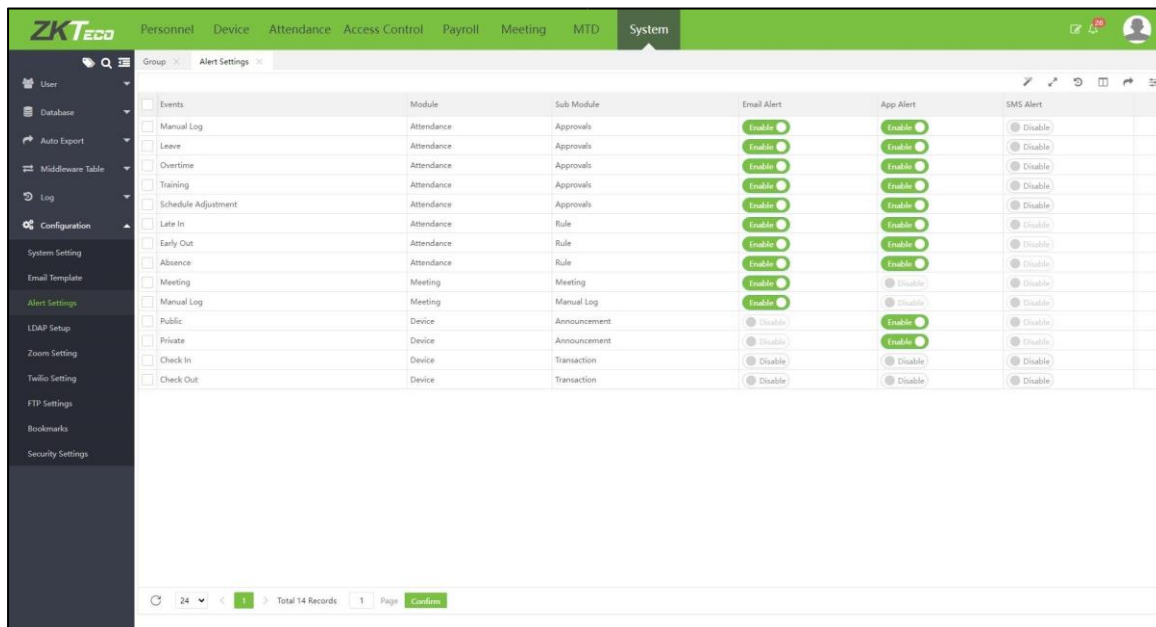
ZKTeco Personnel Device Attendance Access Control Payroll Meeting MTD System

20

User
Database
Auto Export
Middleware Table
Log
Configuration
System Setting
Email Template
Alert Settings
LDAP Setup
Zoom Setting
Twilio Setting
FTP Settings
Bookmarks
Security Settings

Group × Alert Settings ×

| Events | Module | Sub Module | Email Alert | App Alert | SMS Alert |
|---|---|---|---|---|---|
| Manual Log | Attendance | Approvals | Enable | Enable | Disable |
| Leave | Attendance | Approvals | Enable | Enable | Disable |
| Overtime | Attendance | Approvals | Enable | Enable | Disable |
| Training | Attendance | Approvals | Enable | Enable | Disable |
| Schedule Adjustment | Attendance | Approvals | Enable | Enable | Disable |
| Late In | Attendance | Rule | Enable | Enable | Disable |
| Early Out | Attendance | Rule | Enable | Enable | Disable |
| Absence | Attendance | Rule | Enable | Enable | Disable |
| Meeting | Meeting | Meeting | Enable | Disable | Disable |
| Manual Log | Meeting | Manual Log | Enable | Disable | Disable |
| Public | Device | Announcement | Disable | Enable | Disable |
| Private | Device | Announcement | Disable | Enable | Disable |
| Check In | Device | Transaction | Disable | Disable | Disable |
| Check Out | Device | Transaction | Disable | Disable | Disable |

24 1 Total 14 Records 1 Page Confirm